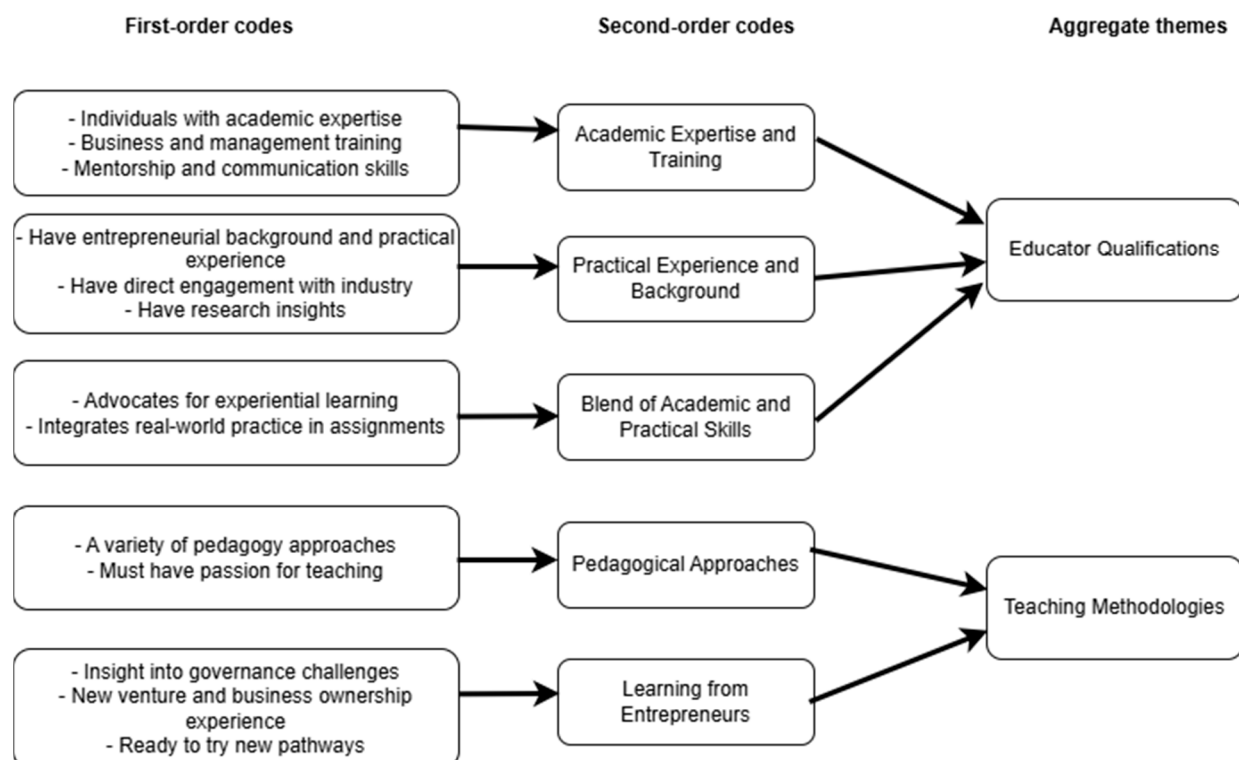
First-order codes

Second-order codes

Aggregate themes

- Individuals with academic expertise
- Business and management training
- Mentorship and communication skills

Academic Expertise and Training

- Have entrepreneurial background and practical experience
- Have direct engagement with industry
- Have research insights

Practical Experience and Background

Educator Qualifications

- Advocates for experiential learning
- Integrates real-world practice in assignments

Blend of Academic and Practical Skills

- A variety of pedagogy approaches
- Must have passion for teaching

Pedagogical Approaches

Teaching Methodologies

- Insight into governance challenges
- New venture and business ownership experience
- Ready to try new pathways

Learning from Entrepreneurs